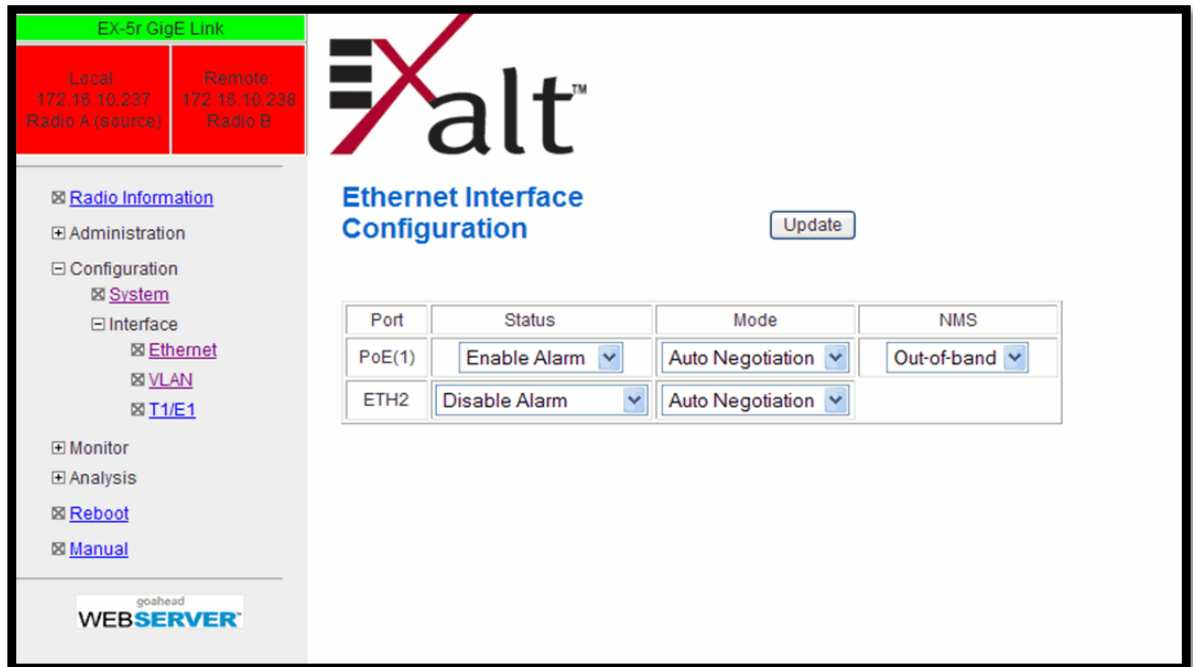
EX-5r GigE Link

Local:
172.16.10.237
Radio A (source)

Remote:
172.16.10.238
Radio B

⊠ Radio Information
⊞ Administration
⊟ Configuration
⊠ System
⊟ Interface
⊠ Ethernet
⊠ VLAN
⊠ T1/E1
⊞ Monitor
⊞ Analysis
⊠ Reboot
⊠ Manual

goahead
WEBSERVER™

Exalt™

Ethernet Interface Configuration

Update

| Port | Status | Mode | NMS |
|---|---|---|---|
| PoE(1) | Enable Alarm | Auto Negotiation | Out-of-band |
| ETH2 | Disable Alarm | Auto Negotiation | |